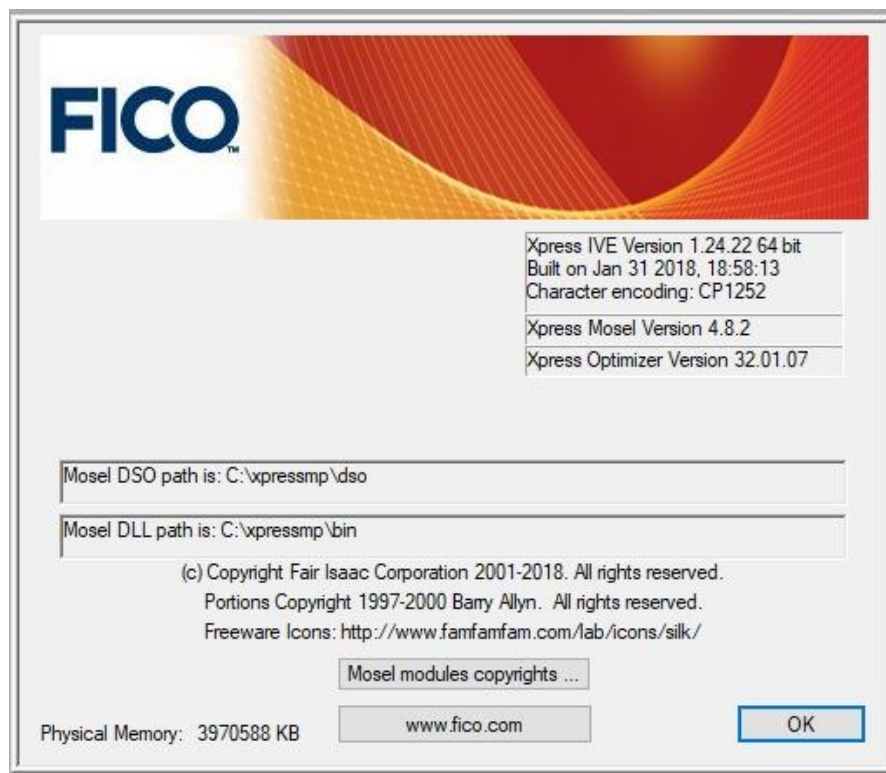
FICO™

Xpress IVE Version 1.24.22 64 bit
Built on Jan 31 2018, 18:58:13
Character encoding: CP1252

Xpress Mosel Version 4.8.2

Xpress Optimizer Version 32.01.07

Mosel DSO path is: C:\xpressmp\dso

Mosel DLL path is: C:\xpressmp\bin

(c) Copyright Fair Isaac Corporation 2001-2018. All rights reserved.
Portions Copyright 1997-2000 Barry Allyn. All rights reserved.
Freeware Icons: http://www.famfamfam.com/lab/icons/silk/

Mosel modules copyrights ...

Physical Memory: 3970588 KB

www.fico.com

OK